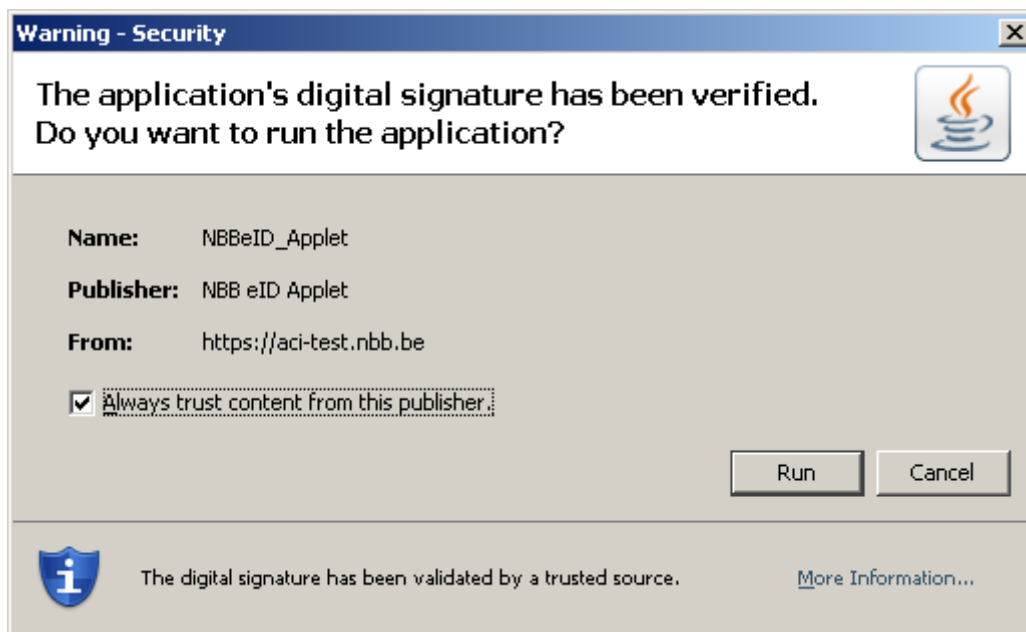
Warning - Security

The application's digital signature has been verified.
Do you want to run the application?

Name: NBBeID_Applet

Publisher: NBB eID Applet

From: https://aci-test.nbb.be

Always trust content from this publisher.

Run

Cancel

The digital signature has been validated by a trusted source.

More Information...